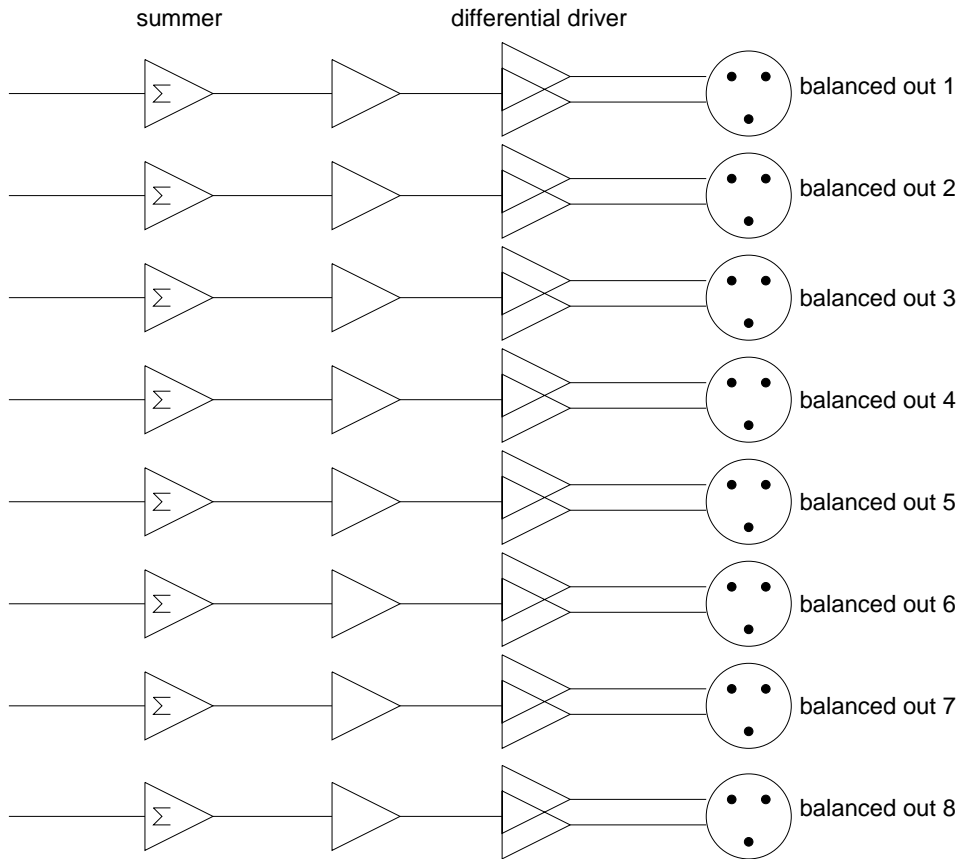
summer

differential driver

$\Sigma$

balanced out 1

$\Sigma$

balanced out 2

$\Sigma$

balanced out 3

$\Sigma$

balanced out 4

$\Sigma$

balanced out 5

$\Sigma$

balanced out 6

$\Sigma$

balanced out 7

$\Sigma$

balanced out 8